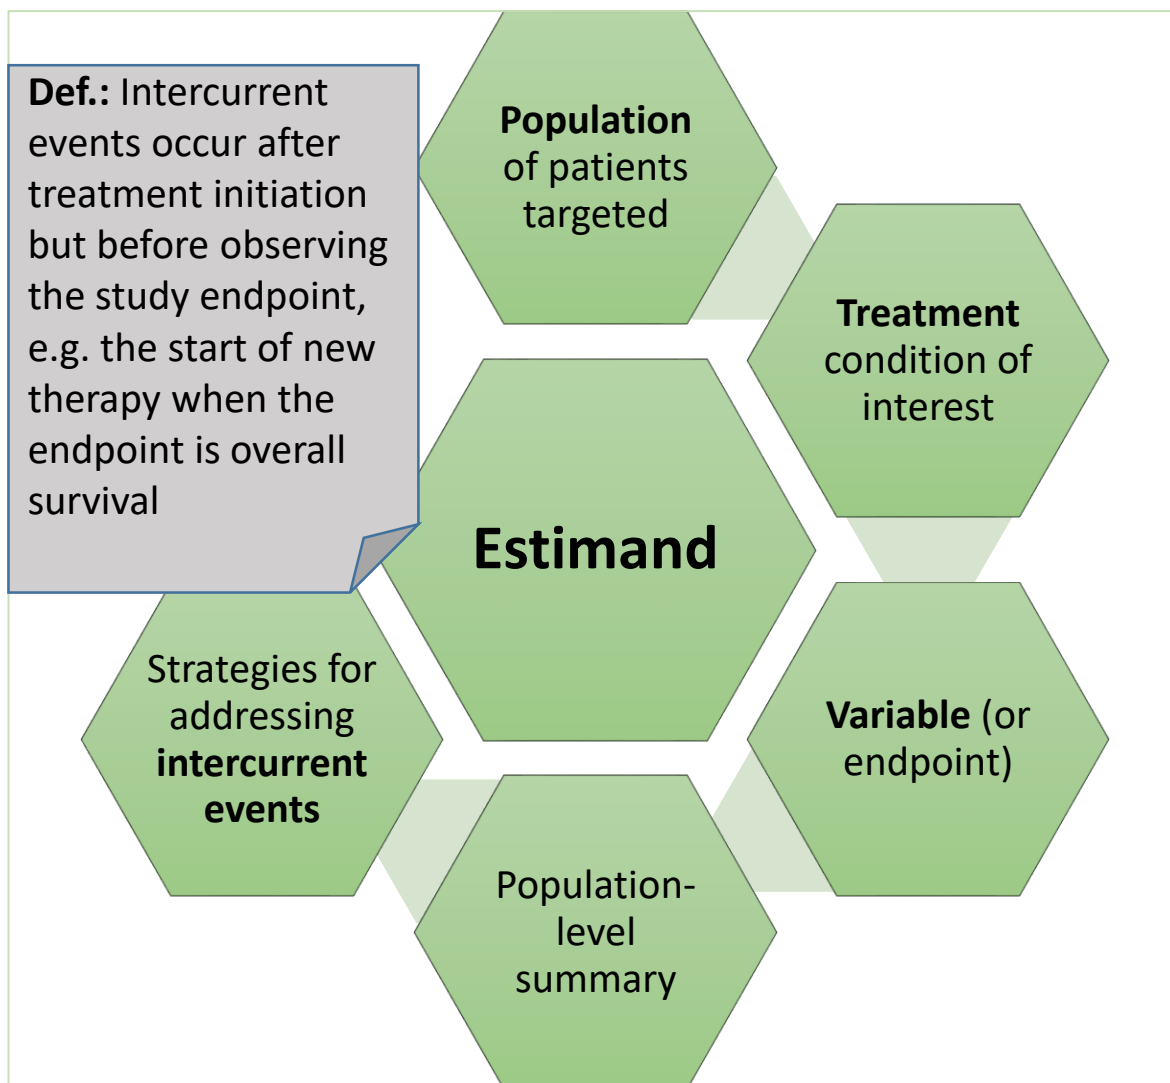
**Def.:** Intercurrent events occur after treatment initiation but before observing the study endpoint, e.g. the start of new therapy when the endpoint is overall survival

**Population** of patients targeted

**Treatment** condition of interest

**Estimand**

**Variable** (or endpoint)

Population-level summary

Strategies for addressing **intercurrent events**